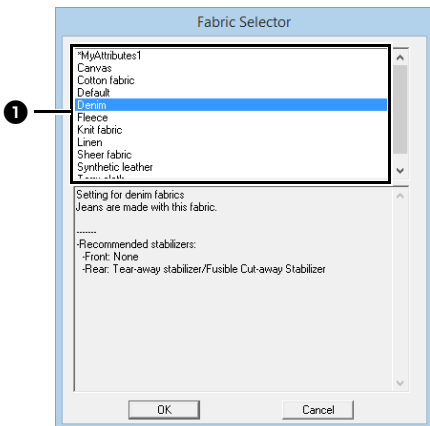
Fabric Selector

❶

*MyAttributes1
Canvas
Cotton fabric
Default
Denim
Fleece
Knit fabric
Linen
Sheer fabric
Synthetic leather
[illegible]

Setting for denim fabrics
Jeans are made with this fabric.

-------
-Recommended stabilizers:
-Front: None
-Rear: Tear-away stabilizer/Fusible Cut-away Stabilizer

OK
Cancel